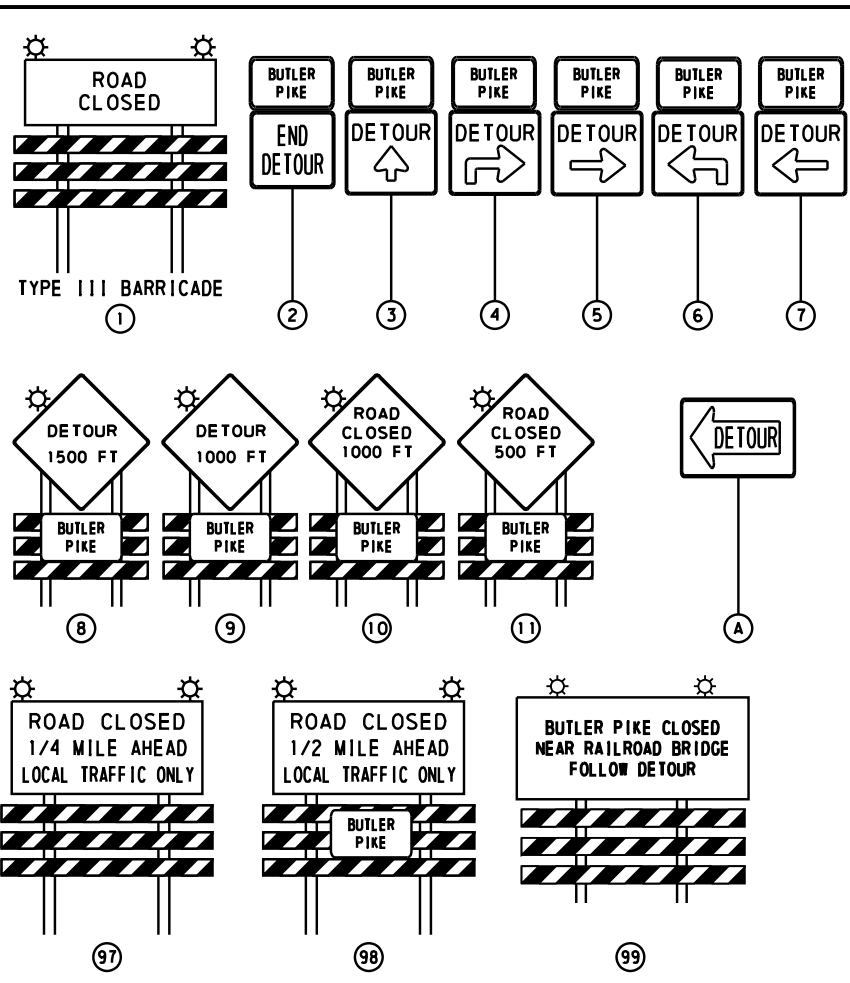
ROAD CLOSED

TYPE III BARRICADE

1

BUTLER PIKE

END DETOUR

2

BUTLER PIKE

DETOUR

3

BUTLER PIKE

DETOUR

4

BUTLER PIKE

DETOUR

5

BUTLER PIKE

DETOUR

6

BUTLER PIKE

DETOUR

7

DETOUR 1500 FT

BUTLER PIKE

8

DETOUR 1000 FT

BUTLER PIKE

9

ROAD CLOSED 1000 FT

BUTLER PIKE

10

ROAD CLOSED 500 FT

BUTLER PIKE

11

DETOUR

A

ROAD CLOSED
1/4 MILE AHEAD
LOCAL TRAFFIC ONLY

97

ROAD CLOSED
1/2 MILE AHEAD
LOCAL TRAFFIC ONLY

BUTLER PIKE

98

BUTLER PIKE CLOSED
NEAR RAILROAD BRIDGE
FOLLOW DETOUR

99